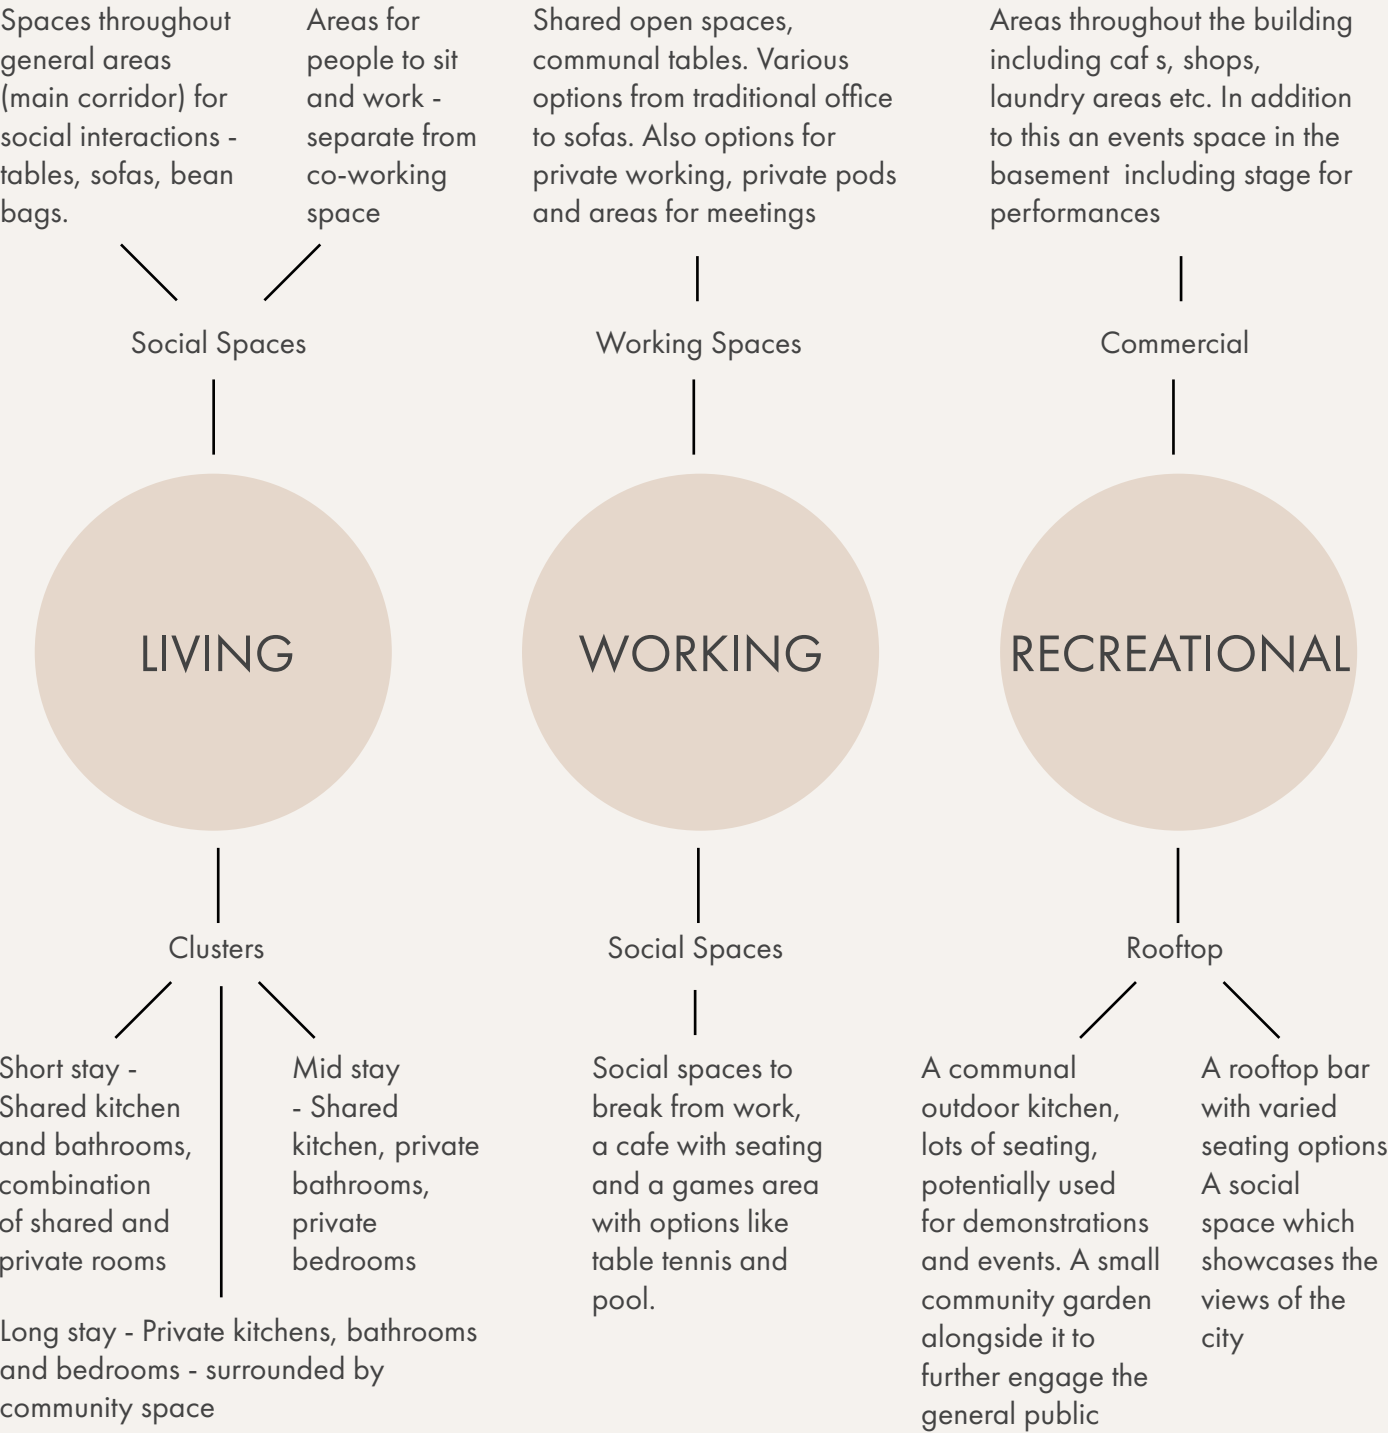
Spaces throughout general areas (main corridor) for social interactions - tables, sofas, bean bags.

Areas for people to sit and work - separate from co-working space

Shared open spaces, communal tables. Various options from traditional office to sofas. Also options for private working, private pods and areas for meetings

Areas throughout the building including caf s, shops, laundry areas etc. In addition to this an events space in the basement including stage for performances

Social Spaces

Working Spaces

Commercial

LIVING

WORKING

RECREATIONAL

Clusters

Social Spaces

Rooftop

Short stay - Shared kitchen and bathrooms, combination of shared and private rooms

Mid stay - Shared kitchen, private bathrooms, private bedrooms

Long stay - Private kitchens, bathrooms and bedrooms - surrounded by community space

Social spaces to break from work, a cafe with seating and a games area with options like table tennis and pool.

A communal outdoor kitchen, lots of seating, potentially used for demonstrations and events. A small community garden alongside it to further engage the general public

A rooftop bar with varied seating options A social space which showcases the views of the city